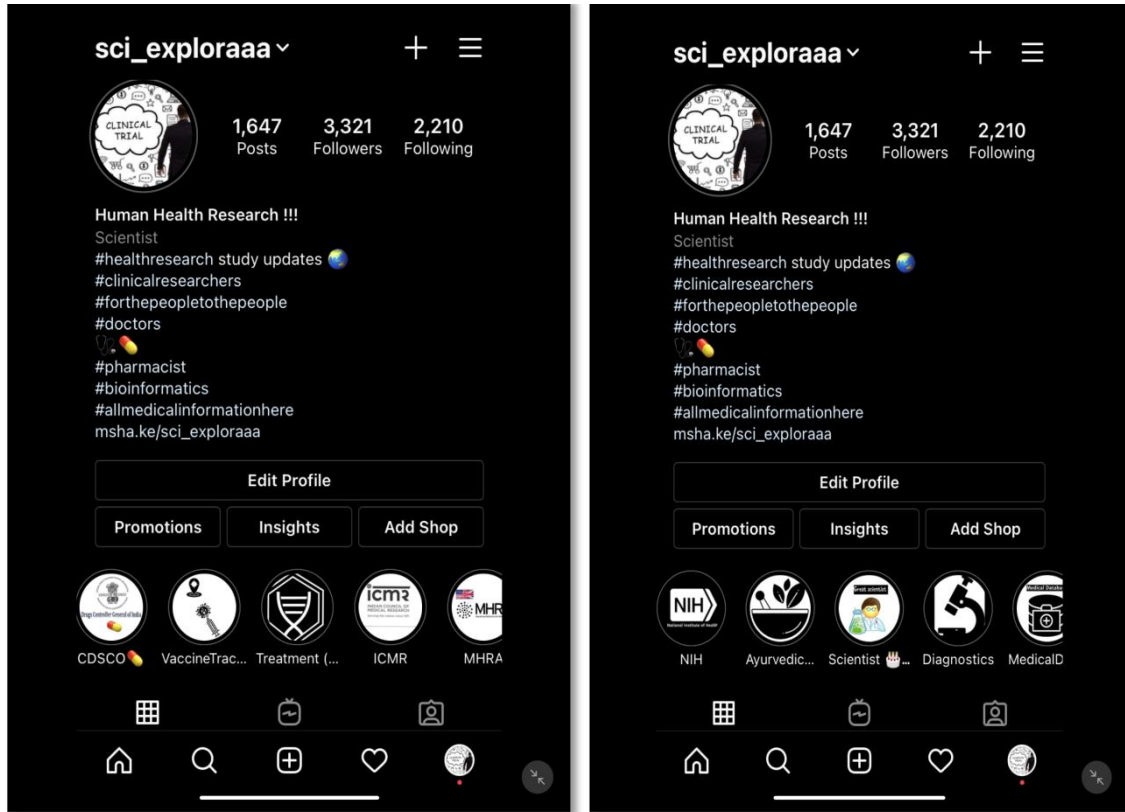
sci_exploraaa

CLINICAL TRIAL

1,647 Posts
3,321 Followers
2,210 Following

Human Health Research !!!
Scientist
#healthresearch study updates 🌏
#clinicalresearchers
#forthepeopletothepeople
#doctors
🩺💊
#pharmacist
#bioinformatics
#allmedicalinformationhere
msha.ke/sci_exploraaa

Edit Profile
Promotions
Insights
Add Shop

CDSCO💊
VaccineTrac...
Treatment (...
ICMR
MHRA

sci_exploraaa

CLINICAL TRIAL

1,647 Posts
3,321 Followers
2,210 Following

Human Health Research !!!
Scientist
#healthresearch study updates 🌏
#clinicalresearchers
#forthepeopletothepeople
#doctors
🩺💊
#pharmacist
#bioinformatics
#allmedicalinformationhere
msha.ke/sci_exploraaa

Edit Profile
Promotions
Insights
Add Shop

NIH
Ayurvedic...
Scientist 🎂...
Diagnostics
MedicalD